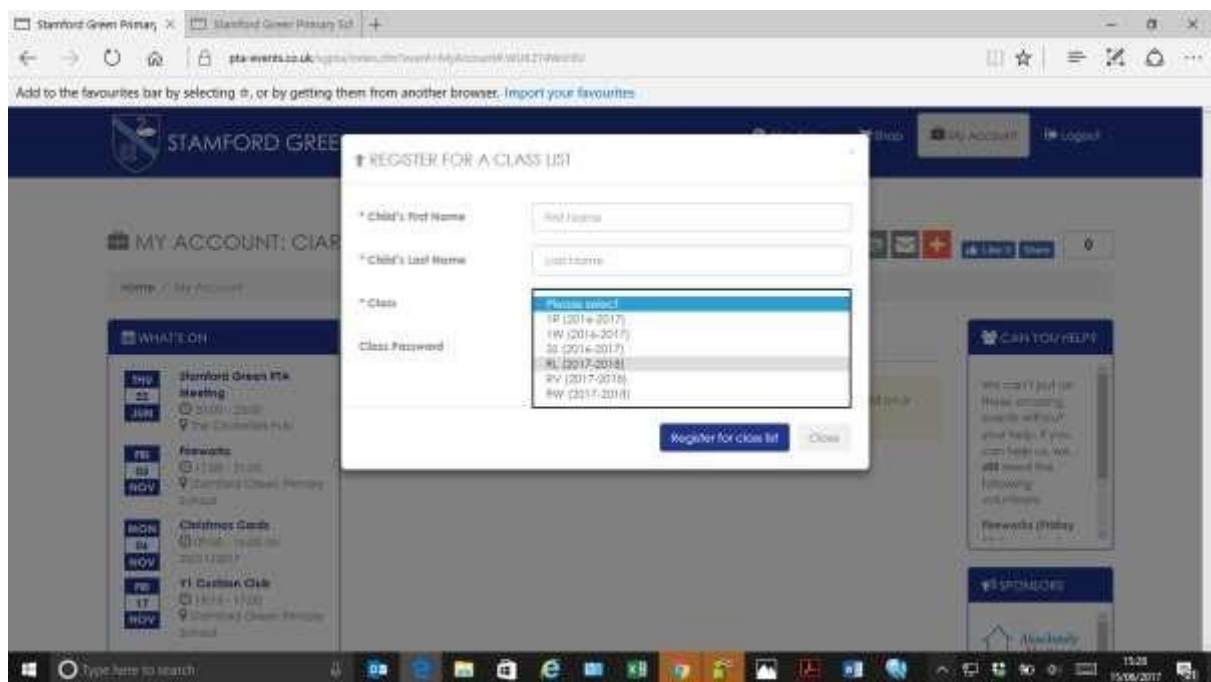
Stamford Green Primary × Stamford Green Primary Sch +

pta-events.co.uk/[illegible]

Add to the favourites bar by selecting ☆, or by getting them from another browser. Import your favourites

STAMFORD GREE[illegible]

Shop My Account Logout

MY ACCOUNT: CIAR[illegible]

Home / My Account

0

WHAT'S ON

THU 22 JUN Stamford Green PTA Meeting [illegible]

FRI 03 NOV Fireworks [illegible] Stamford Green Primary School

MON 06 NOV Christmas Cards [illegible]

FRI 17 NOV Y1 Cushion Club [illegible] Stamford Green Primary School

CAN YOU HELP?

We can't put on these amazing events without your help. If you can help us, we still need the following volunteers:

Fireworks (Friday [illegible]

SPONSORS

Absolutely

REGISTER FOR A CLASS LIST

* Child's First Name First Name

* Child's Last Name Last Name

* Class

Please select
1P (2016-2017)
1W (2016-2017)
2L (2016-2017)
RL (2017-2018)
RV (2017-2018)
RW (2017-2018)

Class Password

Register for class list Close

Type here to search

15:28 15/06/2017